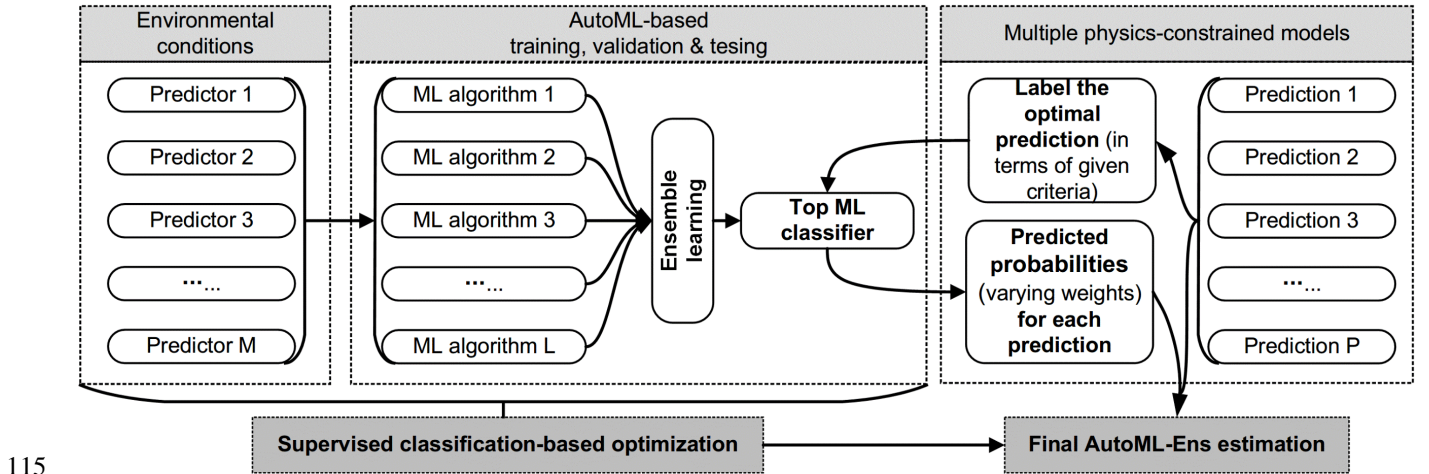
Environmental conditions

Predictor 1

Predictor 2

Predictor 3

...

Predictor M

AutoML-based training, validation & tesing

ML algorithm 1

ML algorithm 2

ML algorithm 3

...

ML algorithm L

Ensemble learning

Top ML classifier

Multiple physics-constrained models

Label the optimal prediction (in terms of given criteria)

Predicted probabilities (varying weights) for each prediction

Prediction 1

Prediction 2

Prediction 3

...

Prediction P

115

Supervised classification-based optimization

Final AutoML-Ens estimation